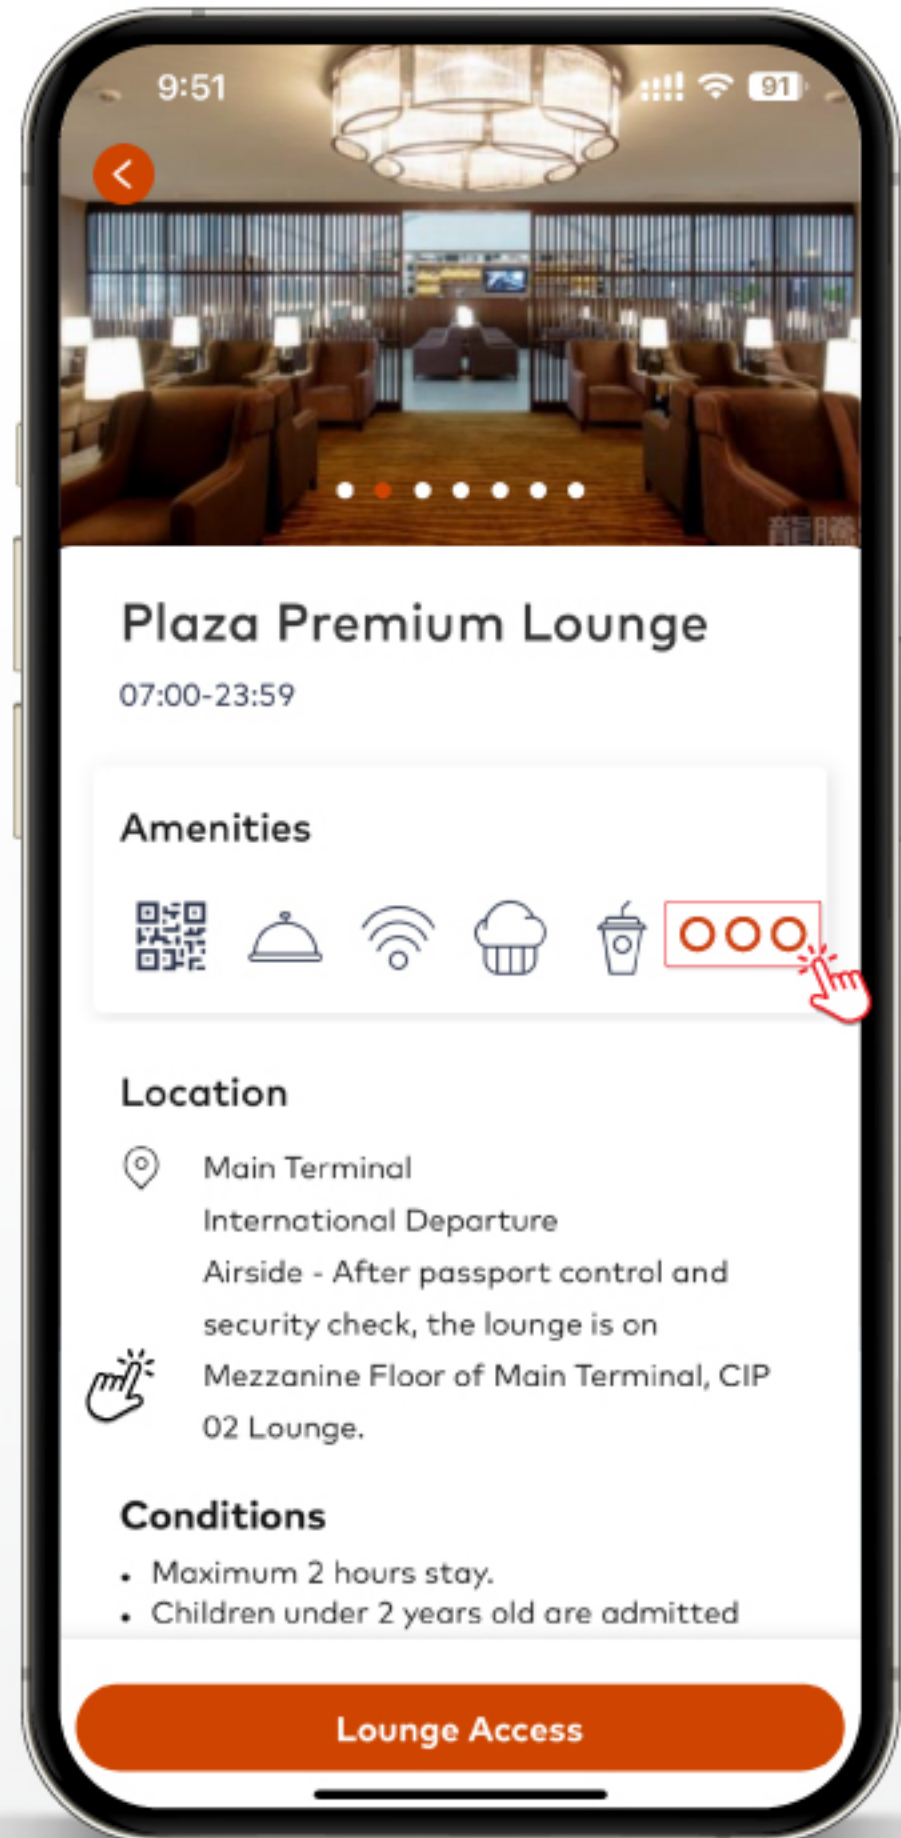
9:51

91

Plaza Premium Lounge

07:00-23:59

Amenities

Location

Main Terminal
International Departure
Airside - After passport control and security check, the lounge is on Mezzanine Floor of Main Terminal, CIP 02 Lounge.

Conditions

• Maximum 2 hours stay.
• Children under 2 years old are admitted

Lounge Access